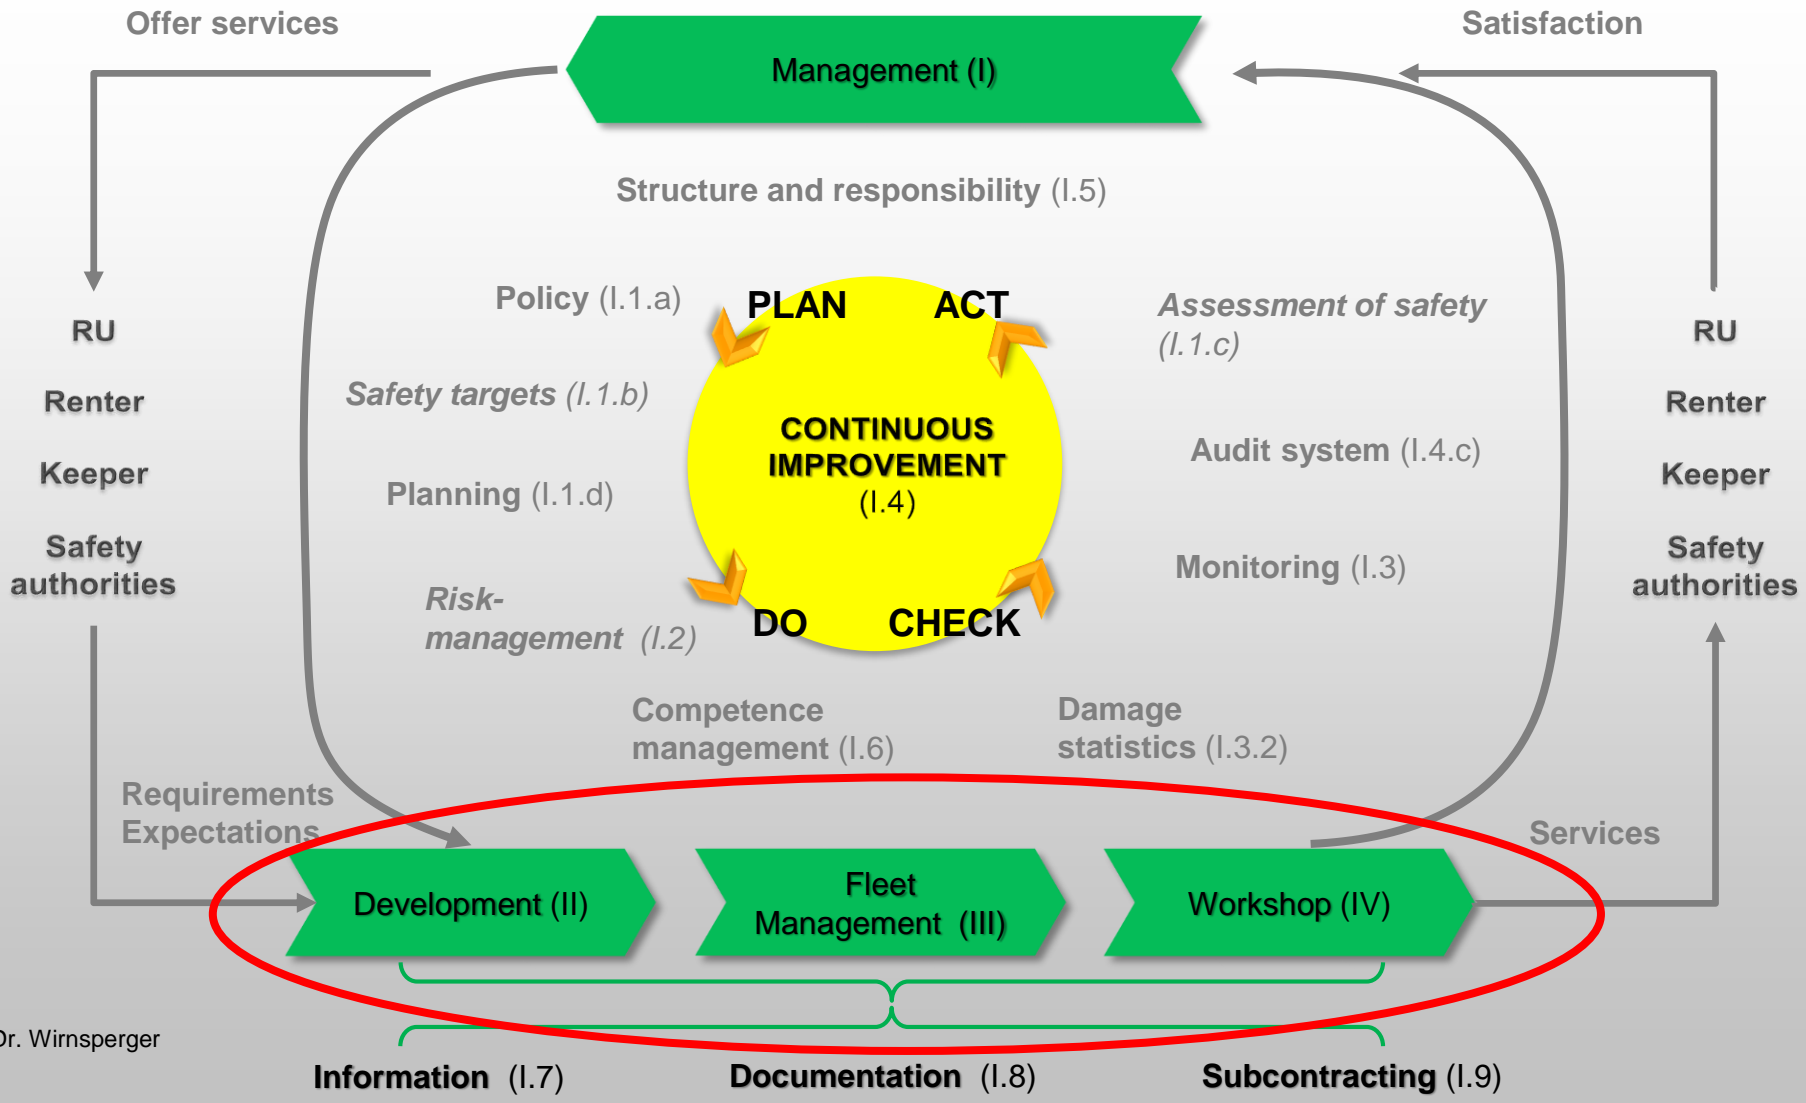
Offer services

Management (I)

Satisfaction

Structure and responsibility (I.5)

RU

Renter

Keeper

Safety authorities

Policy (I.1.a)

Safety targets (I.1.b)

Planning (I.1.d)

Risk-management (I.2)

PLAN

ACT

CONTINUOUS IMPROVEMENT (I.4)

DO

CHECK

Assessment of safety (I.1.c)

Audit system (I.4.c)

Monitoring (I.3)

RU

Renter

Keeper

Safety authorities

Competence management (I.6)

Damage statistics (I.3.2)

Requirements Expectations

Services

Development (II)

Fleet Management (III)

Workshop (IV)

Dr. Wirnsperger

Information (I.7)

Documentation (I.8)

Subcontracting (I.9)